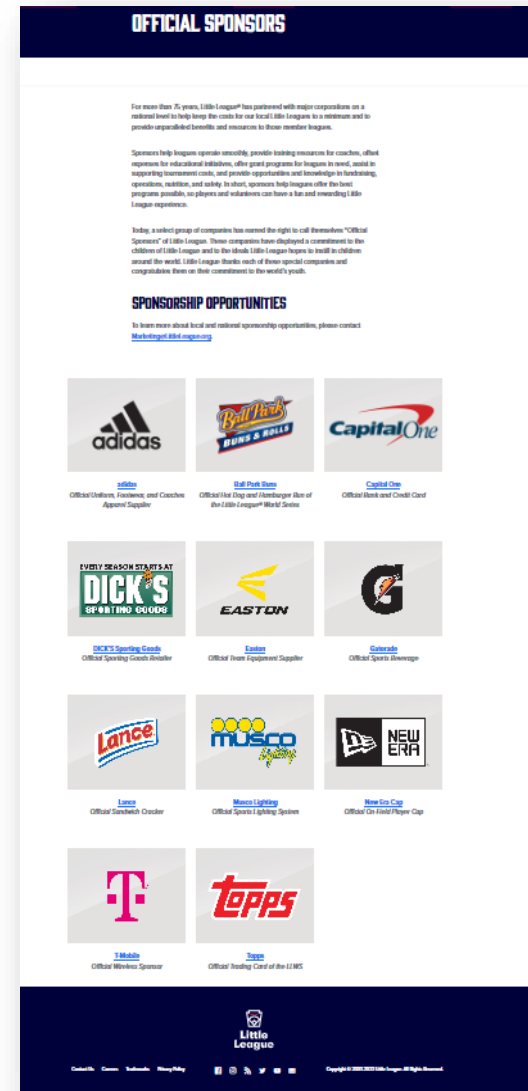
OFFICIAL SPONSORS

For more than 75 years, Little League® has partnered with major corporations on a national level to help keep the costs for our local Little Leagues to a minimum and to provide unparalleled benefits and resources to those member leagues.

Sponsors help leagues operate smoothly, provide training resources for coaches, offset expenses for educational initiatives, offer grant programs for leagues in need, assist in supporting tournament costs, and provide opportunities and knowledge in fundraising, operations, nutrition, and safety. In short, sponsors help leagues offer the best programs possible, so players and volunteers can have a fun and rewarding Little League experience.

Today, a select group of companies has earned the right to call themselves "Official Sponsors" of Little League. These companies have displayed a commitment to the children of Little League and to the ideals Little League hopes to instill in children around the world. Little League thanks each of these special companies and congratulates them on their commitment to the world's youth.

SPONSORSHIP OPPORTUNITIES

To learn more about local and national sponsorship opportunities, please contact Marketing@LittleLeague.org.

adidas

adidas
Official Uniform, Footwear, and Coaches Apparel Supplier

Ball Park BUNS & ROLLS

Ball Park Buns
Official Hot Dog and Hamburger Bun of the Little League® World Series

Capital One

Capital One
Official Bank and Credit Card

EVERY SEASON STARTS AT DICK'S SPORTING GOODS

DICK'S Sporting Goods
Official Sporting Goods Retailer

EASTON

Easton
Official Team Equipment Supplier

Gatorade
Official Sports Beverage

Lance

Lance
Official Sandwich Cracker

MUSCO Lighting

Musco Lighting
Official Sports Lighting System

NEW ERA

New Era Cap
Official On-Field Player Cap

T

T-Mobile
Official Wireless Sponsor

topps

Topps
Official Trading Card of the LLWS

Little League

Contact Us Careers Trademarks Privacy Policy

Copyright © 2005-2023 Little League. All Rights Reserved.